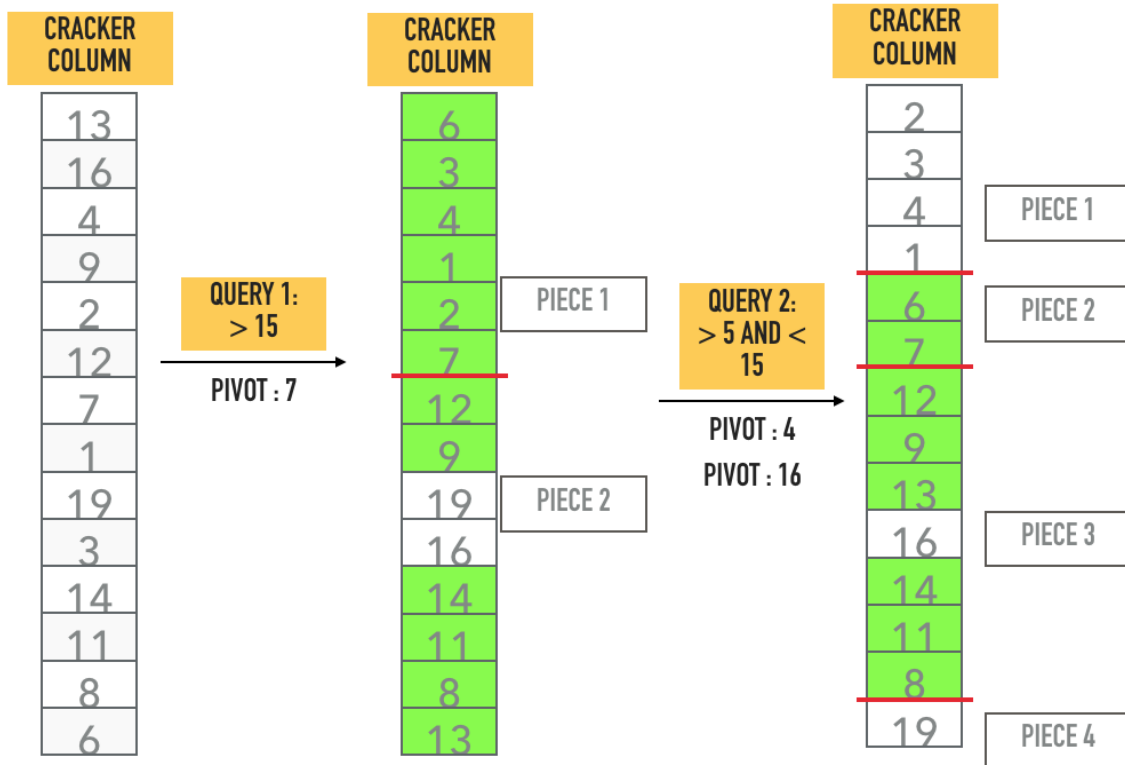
CRACKER COLUMN

13
16
4
9
2
12
7
1
19
3
14
11
8
6

QUERY 1: > 15

PIVOT : 7

CRACKER COLUMN

6
3
4
1
2
7
12
9
19
16
14
11
8
13

PIECE 1

PIECE 2

QUERY 2: > 5 AND < 15

PIVOT : 4

PIVOT : 16

CRACKER COLUMN

2
3
4
1
6
7
12
9
13
16
14
11
8
19

PIECE 1

PIECE 2

PIECE 3

PIECE 4